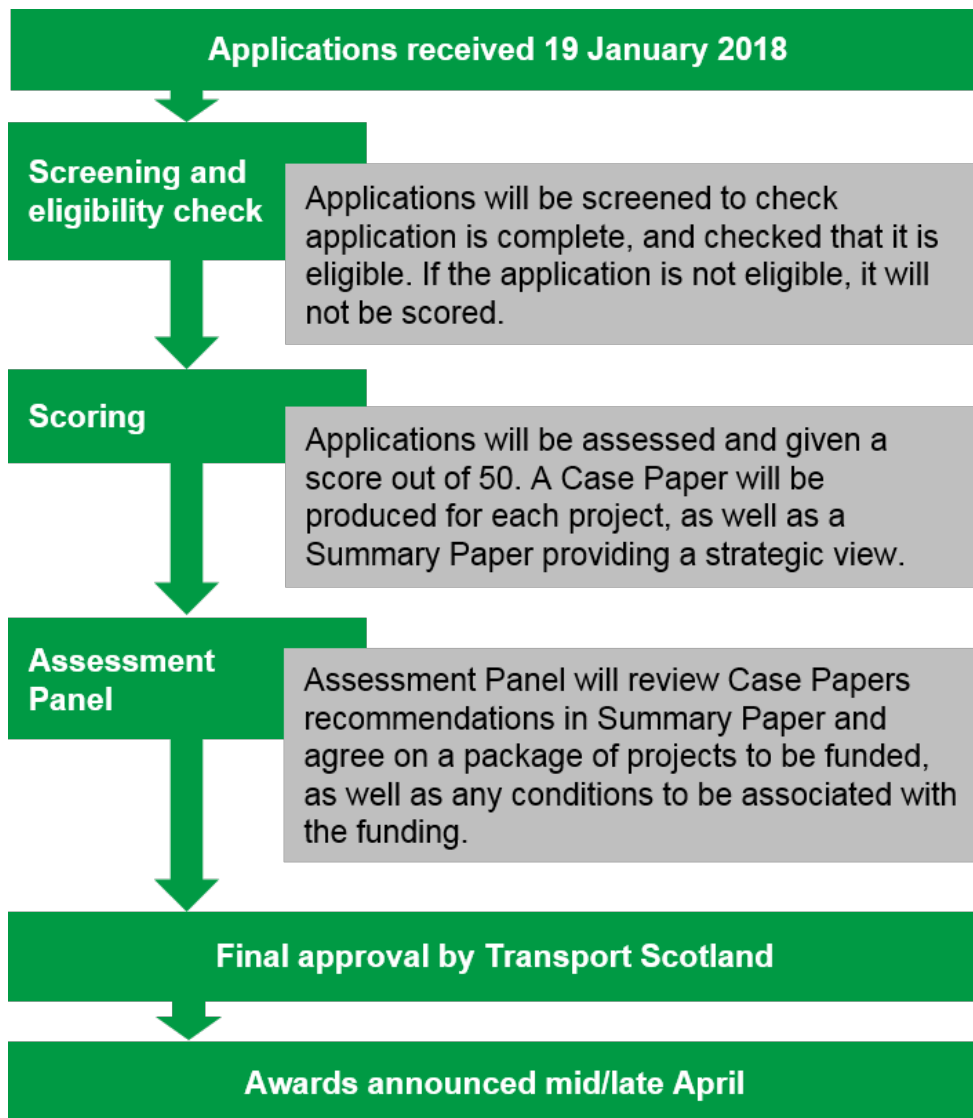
Applications received 19 January 2018

Screening and eligibility check

Applications will be screened to check application is complete, and checked that it is eligible. If the application is not eligible, it will not be scored.

Scoring

Applications will be assessed and given a score out of 50. A Case Paper will be produced for each project, as well as a Summary Paper providing a strategic view.

Assessment Panel

Assessment Panel will review Case Papers recommendations in Summary Paper and agree on a package of projects to be funded, as well as any conditions to be associated with the funding.

Final approval by Transport Scotland

Awards announced mid/late April